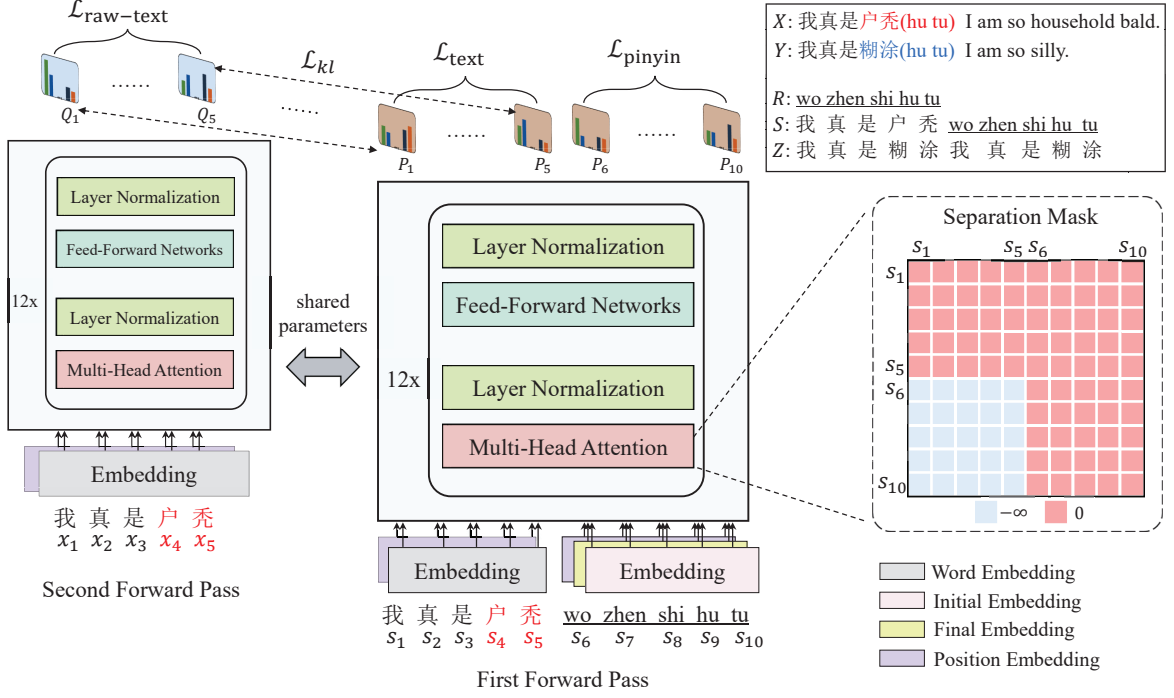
$\mathcal{L}_{\text{raw-text}}$

$\mathcal{L}_{kl}$

$\mathcal{L}_{\text{text}}$

$\mathcal{L}_{\text{pinyin}}$

$Q_1$ …… $Q_5$ ……

$P_1$ …… $P_5$ $P_6$ …… $P_{10}$

$X$: 我真是户秃(hu tu) I am so household bald.
$Y$: 我真是糊涂(hu tu) I am so silly.

$R$: wo zhen shi hu tu
$S$: 我 真 是 户 秃 wo zhen shi hu tu
$Z$: 我 真 是 糊 涂 我 真 是 糊 涂

Layer Normalization
Feed-Forward Networks
12x
Layer Normalization
Multi-Head Attention

shared parameters

Layer Normalization
Feed-Forward Networks
12x
Layer Normalization
Multi-Head Attention

Separation Mask
$s_1$ $s_5$ $s_6$ $s_{10}$
$s_1$
$s_5$
$s_6$
$s_{10}$
$-\infty$ 0

Embedding
我 真 是 户 秃
$x_1$ $x_2$ $x_3$ $x_4$ $x_5$

Second Forward Pass

Embedding
Embedding
我 真 是 户 秃 wo zhen shi hu tu
$s_1$ $s_2$ $s_3$ $s_4$ $s_5$ $s_6$ $s_7$ $s_8$ $s_9$ $s_{10}$

First Forward Pass

Word Embedding
Initial Embedding
Final Embedding
Position Embedding